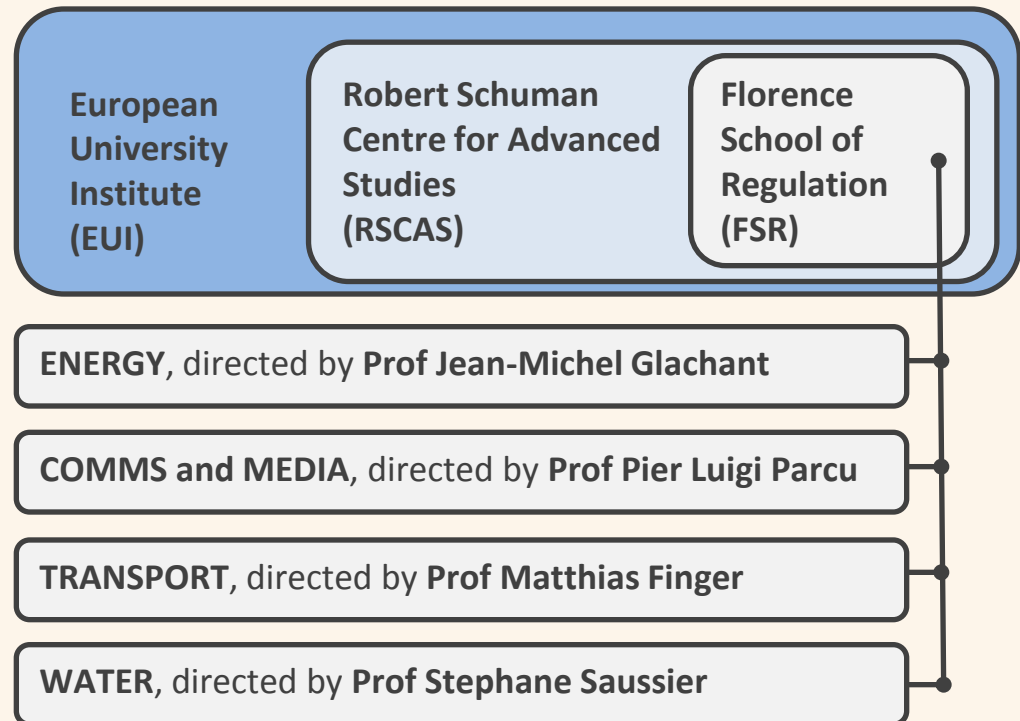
European University Institute (EUI)

Robert Schuman Centre for Advanced Studies (RSCAS)

Florence School of Regulation (FSR)

ENERGY, directed by Prof Jean-Michel Glachant

COMMS and MEDIA, directed by Prof Pier Luigi Parcu

TRANSPORT, directed by Prof Matthias Finger

WATER, directed by Prof Stephane Saussier